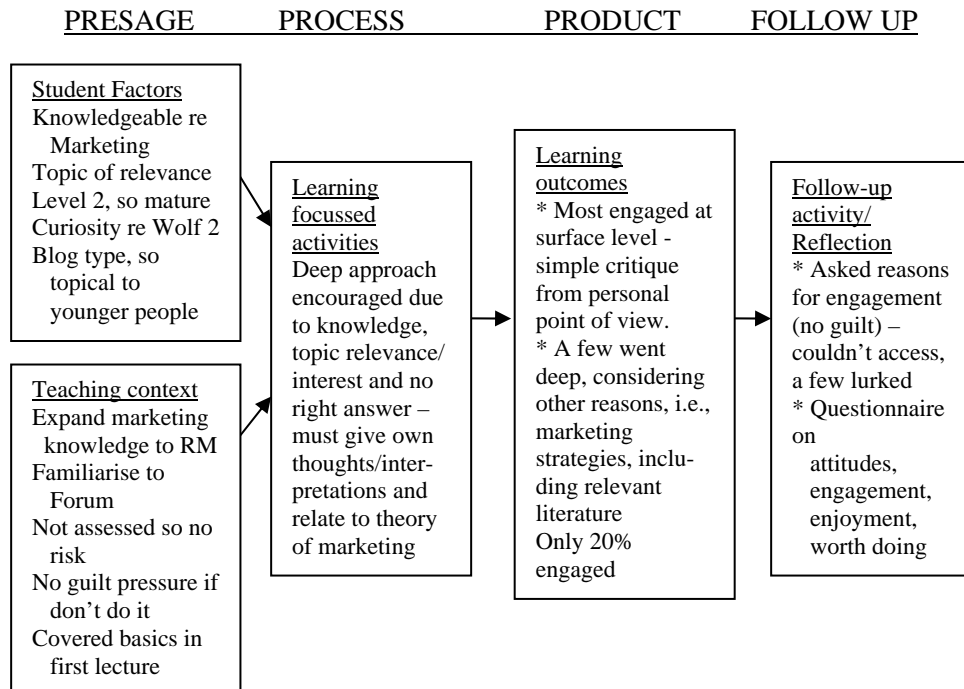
PRESAGE PROCESS PRODUCT FOLLOW UP

Student Factors
Knowledgeable re Marketing
Topic of relevance
Level 2, so mature
Curiosity re Wolf 2
Blog type, so topical to younger people

Teaching context
Expand marketing knowledge to RM
Familiarise to Forum
Not assessed so no risk
No guilt pressure if don't do it
Covered basics in first lecture

Learning focussed activities
Deep approach encouraged due to knowledge, topic relevance/ interest and no right answer – must give own thoughts/interpretations and relate to theory of marketing

Learning outcomes
* Most engaged at surface level - simple critique from personal point of view.
* A few went deep, considering other reasons, i.e., marketing strategies, including relevant literature
Only 20% engaged

Follow-up activity/ Reflection
* Asked reasons for engagement (no guilt) – couldn't access, a few lurked
* Questionnaire on attitudes, engagement, enjoyment, worth doing